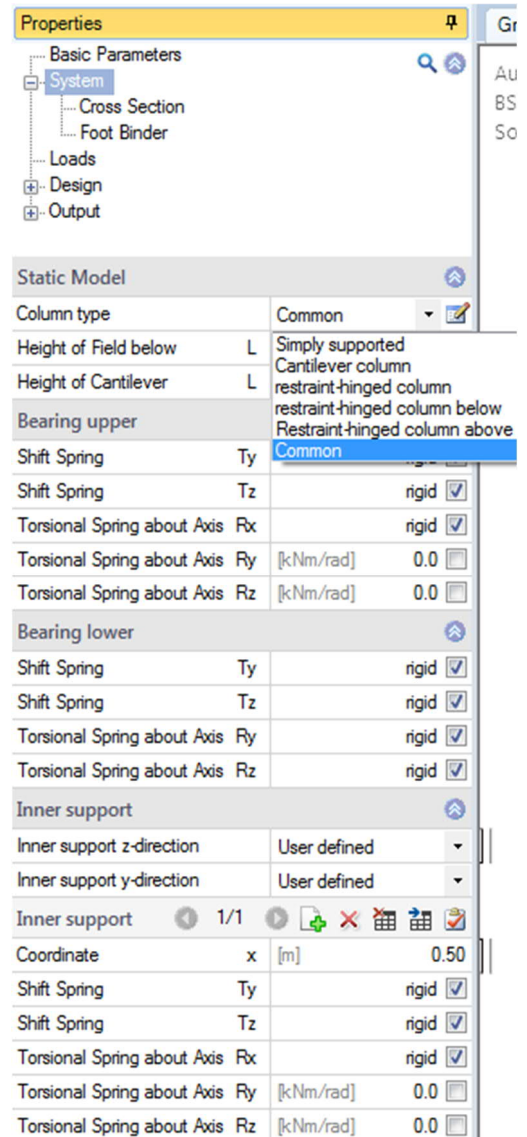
Properties

Basic Parameters
System
Cross Section
Foot Binder
Loads
Design
Output

Gr
Au
BS
So

Static Model

| | | |
|---|---|---|
| Column type | | Common |
| Height of Field below | L | Simply supported |
| Height of Cantilever | L | Cantilever column |

restraint-hinged column
restraint-hinged column below
Restraint-hinged column above
Common

Bearing upper

| | | | |
|---|---|---|---|
| Shift Spring | Ty | | rigid |
| Shift Spring | Tz | | rigid |
| Torsional Spring about Axis | Rx | | rigid |
| Torsional Spring about Axis | Ry | [kNm/rad] | 0.0 |
| Torsional Spring about Axis | Rz | [kNm/rad] | 0.0 |

Bearing lower

| | | | |
|---|---|---|---|
| Shift Spring | Ty | | rigid |
| Shift Spring | Tz | | rigid |
| Torsional Spring about Axis | Ry | | rigid |
| Torsional Spring about Axis | Rz | | rigid |

Inner support

| | |
|---|---|
| Inner support z-direction | User defined |
| Inner support y-direction | User defined |

Inner support 1/1

| | | | |
|---|---|---|---|
| Coordinate | x | [m] | 0.50 |
| Shift Spring | Ty | | rigid |
| Shift Spring | Tz | | rigid |
| Torsional Spring about Axis | Rx | | rigid |
| Torsional Spring about Axis | Ry | [kNm/rad] | 0.0 |
| Torsional Spring about Axis | Rz | [kNm/rad] | 0.0 |